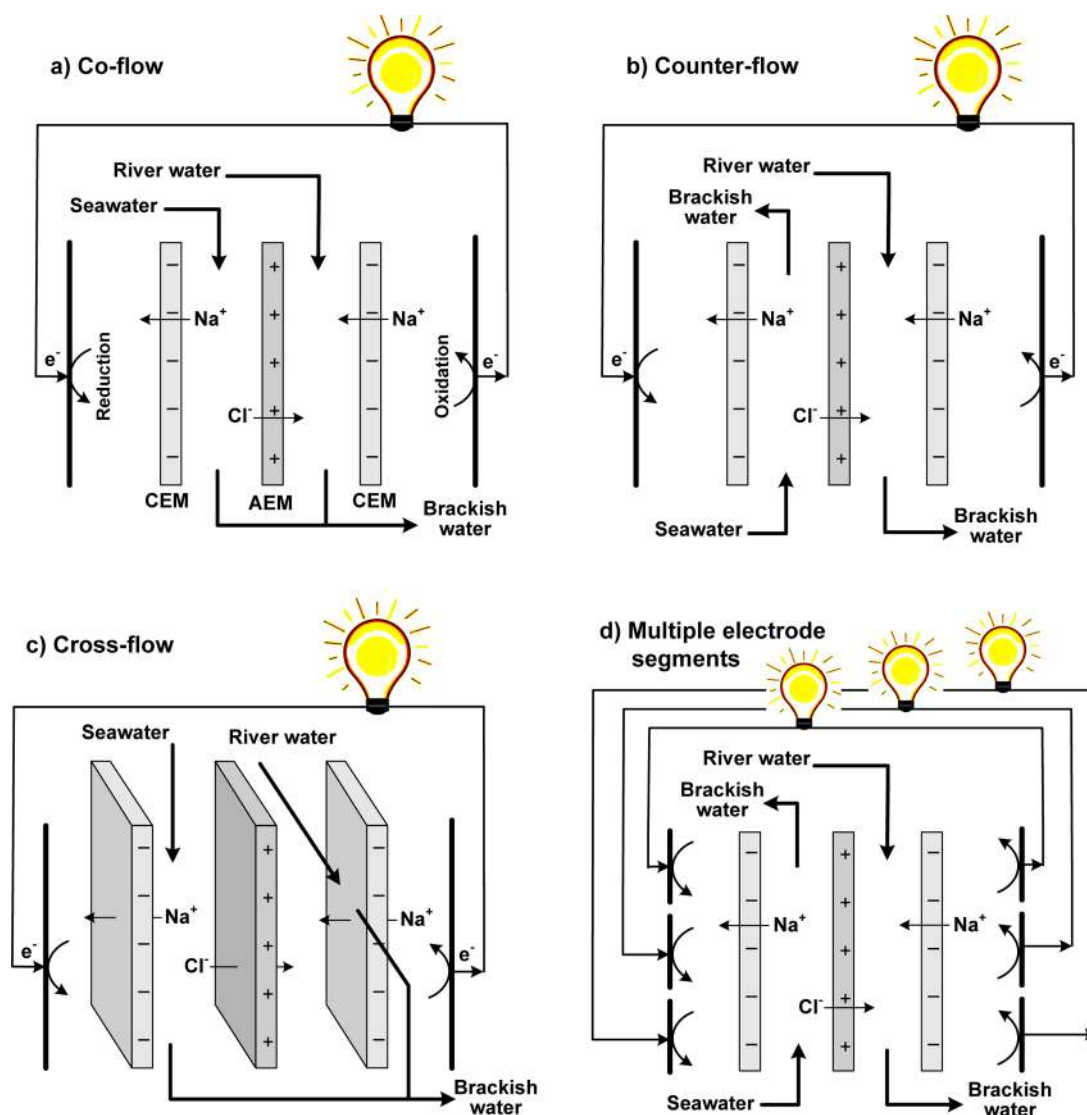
a) Co-flow

River water

Seawater

$e^-$

Reduction

$Na^+$

$Cl^-$

$Na^+$

Oxidation

$e^-$

CEM

AEM

CEM

Brackish water

b) Counter-flow

River water

Brackish water

$e^-$

$Na^+$

$Cl^-$

$Na^+$

$e^-$

Seawater

Brackish water

c) Cross-flow

Seawater

River water

$Na^+$

$Na^+$

$e^-$

$Cl^-$

$e^-$

Brackish water

d) Multiple electrode segments

River water

Brackish water

$Na^+$

$Na^+$

$Cl^-$

Seawater

Brackish water